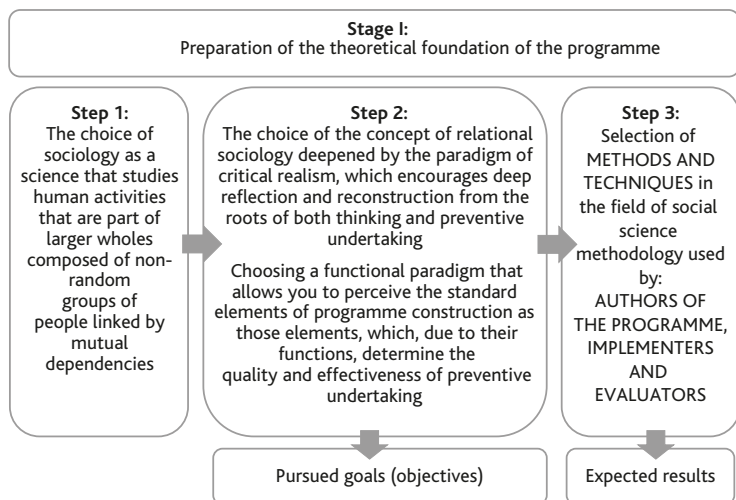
Stage I:
Preparation of the theoretical foundation of the programme

Step 1:
The choice of sociology as a science that studies human activities that are part of larger wholes composed of non-random groups of people linked by mutual dependencies

Step 2:
The choice of the concept of relational sociology deepened by the paradigm of critical realism, which encourages deep reflection and reconstruction from the roots of both thinking and preventive undertaking

Choosing a functional paradigm that allows you to perceive the standard elements of programme construction as those elements, which, due to their functions, determine the quality and effectiveness of preventive undertaking

Step 3:
Selection of METHODS AND TECHNIQUES in the field of social science methodology used by:
AUTHORS OF THE PROGRAMME, IMPLEMENTERS AND EVALUATORS

Pursued goals (objectives)

Expected results